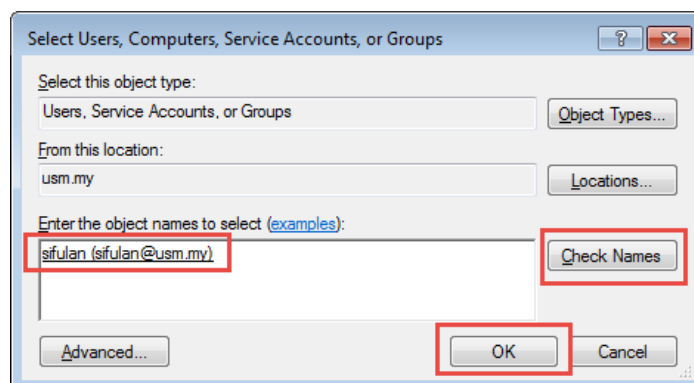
Select Users, Computers, Service Accounts, or Groups

?

Select this object type:

Users, Service Accounts, or Groups

Object Types...

From this location:

usm.my

Locations...

Enter the object names to select (examples):

sifulan (sifulan@usm.my)

Check Names

Advanced...

OK

Cancel